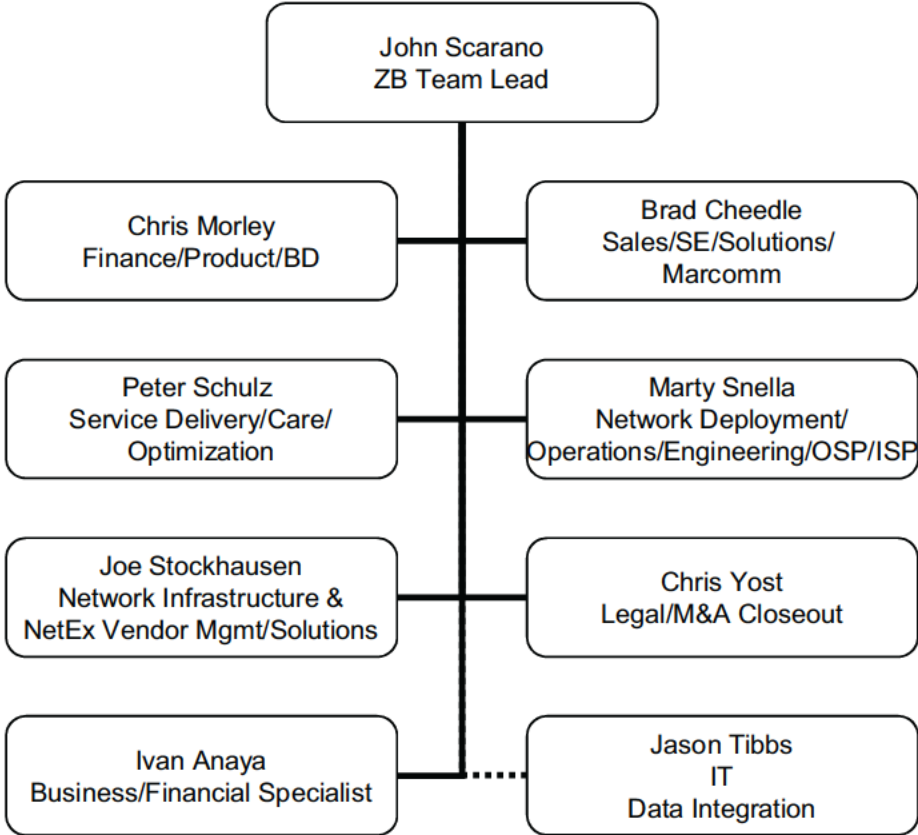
John Scarano
ZB Team Lead

Chris Morley
Finance/Product/BD

Brad Cheedle
Sales/SE/Solutions/
Marcomm

Peter Schulz
Service Delivery/Care/
Optimization

Marty Snella
Network Deployment/
Operations/Engineering/OSP/ISP

Joe Stockhausen
Network Infrastructure &
NetEx Vendor Mgmt/Solutions

Chris Yost
Legal/M&A Closeout

Ivan Anaya
Business/Financial Specialist

Jason Tibbs
IT
Data Integration